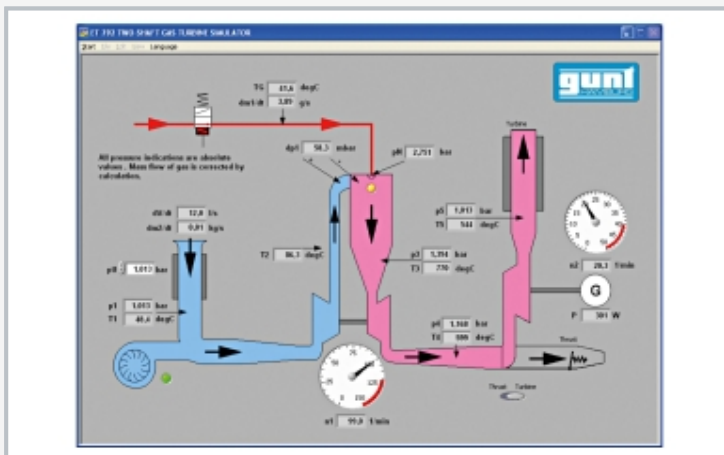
ET 792 TWO SHAFT GAS TURBINE SIMULATOR

Start Stop Edit Save Language

gunt

TG 41,6 degC
dmG/dt 3,89 g/s

All pressure indications are absolute values. Mass flow of gas is corrected by calculation.

dp1 58,3 mbar

pH 2,251 bar

Turbine

dV/dt 12,8 l/s
dmL/dt 0,01 kg/s

p5 1,013 bar
T5 544 degC

p0 1,013 bar

T2 86,1 degC

p3 1,314 bar
T3 770 degC

n2 20,3 1/min

p1 1,013 bar
T1 40,6 degC

G

P 301 W

p4 1,168 bar
T4 589 degC

Thrust

Thrust Turbine

n1 99,0 1/min